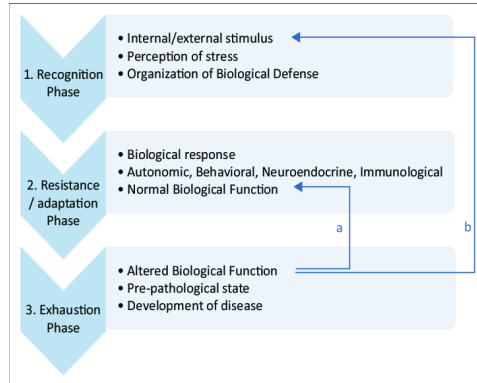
1. Recognition Phase

• Internal/external stimulus
• Perception of stress
• Organization of Biological Defense

2. Resistance / adaptation Phase

• Biological response
• Autonomic, Behavioral, Neuroendocrine, Immunological
• Normal Biological Function

a

b

3. Exhaustion Phase

• Altered Biological Function
• Pre-pathological state
• Development of disease